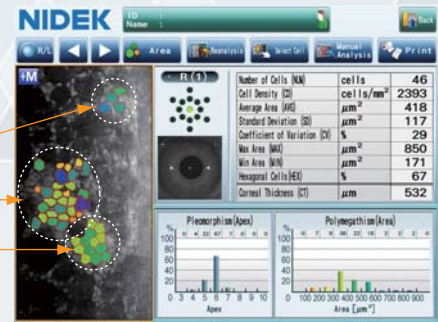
NIDEK

ID

Name :

Back

R/L

Area

Reanalysis

Select Cell

Manual Analysis

Print

+M

R(1)

| Number of Cells (NUM) | cells | 46 |
|---|---|---|
| Cell Density (CD) | cells/mm$^2$ | 2393 |
| Average Area (AVG) | $\mu m^2$ | 418 |
| Standard Deviation (SD) | $\mu m^2$ | 117 |
| Coefficient of Variation (CV) | % | 29 |
| Max Area (MAX) | $\mu m^2$ | 850 |
| Min Area (MIN) | $\mu m^2$ | 171 |
| Hexagonal Cells (HEX) | % | 67 |
| Corneal Thickness (CT) | $\mu m$ | 532 |

Pleomorphism (Apex)

100 80 60 40 20 0

0 3 4 5 6 7 8 9 10

Apex

Polymegathism (Area)

100 80 60 40 20 0

0 100 200 300 400 500 600 700 800 900

Area [$\mu m^2$]